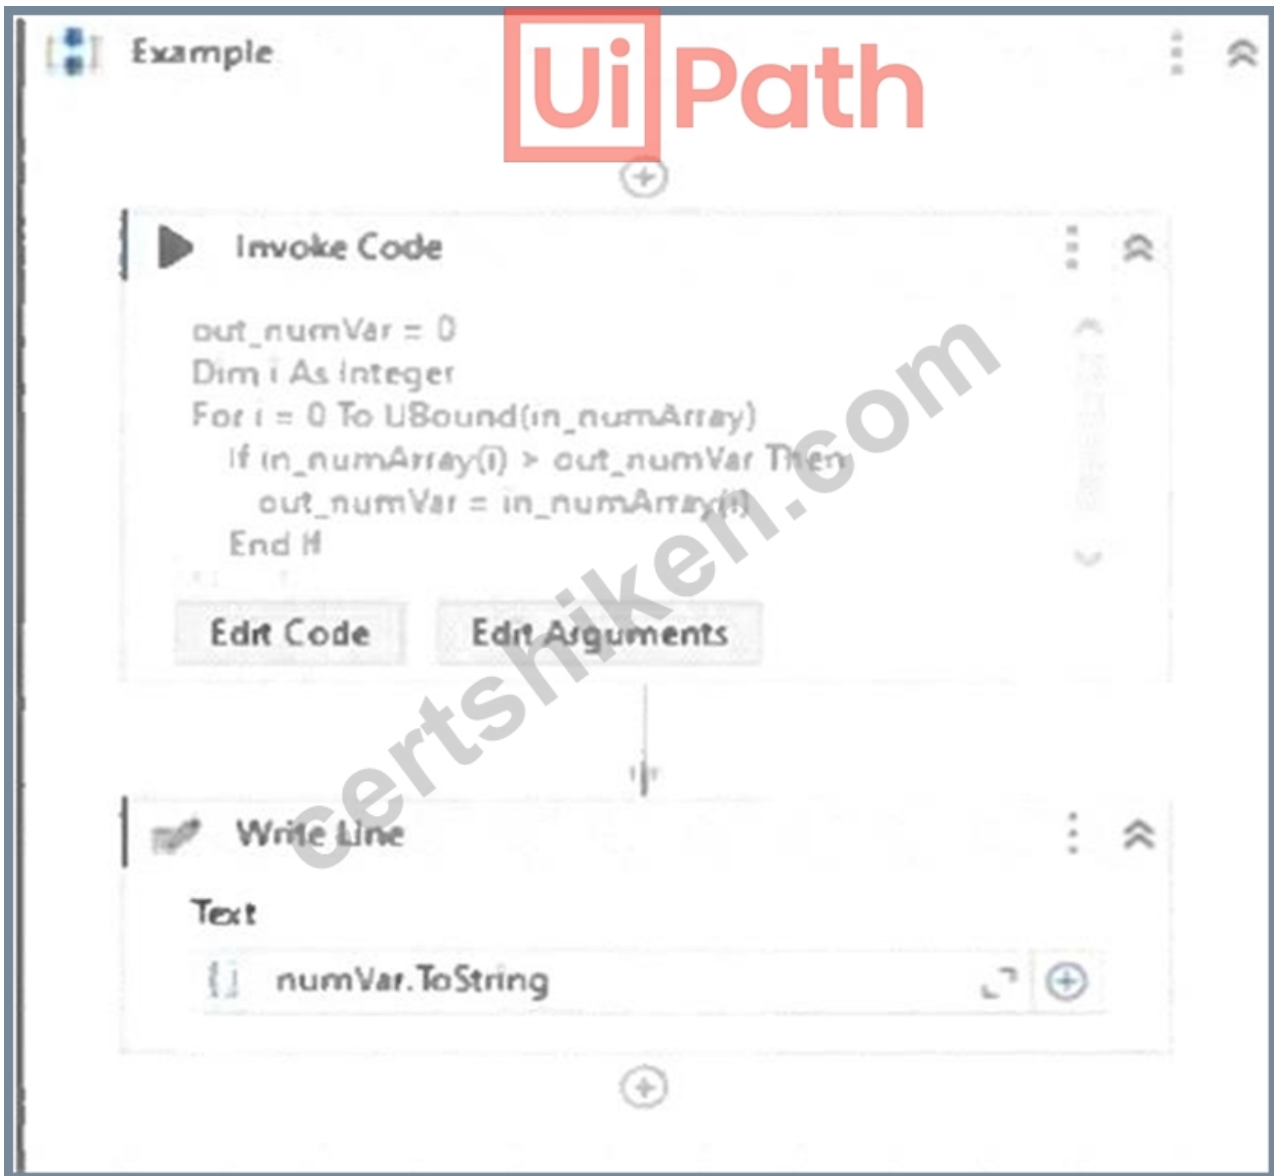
Example

UiPath

Invoke Code

out_numVar = 0
Dim i As Integer
For i = 0 To UBound(in_numArray)
If in_numArray(i) > out_numVar Then
out_numVar = in_numArray(i)
End If

Edit Code

Edit Arguments

certshiken.com

Write Line

Text

numVar.ToString